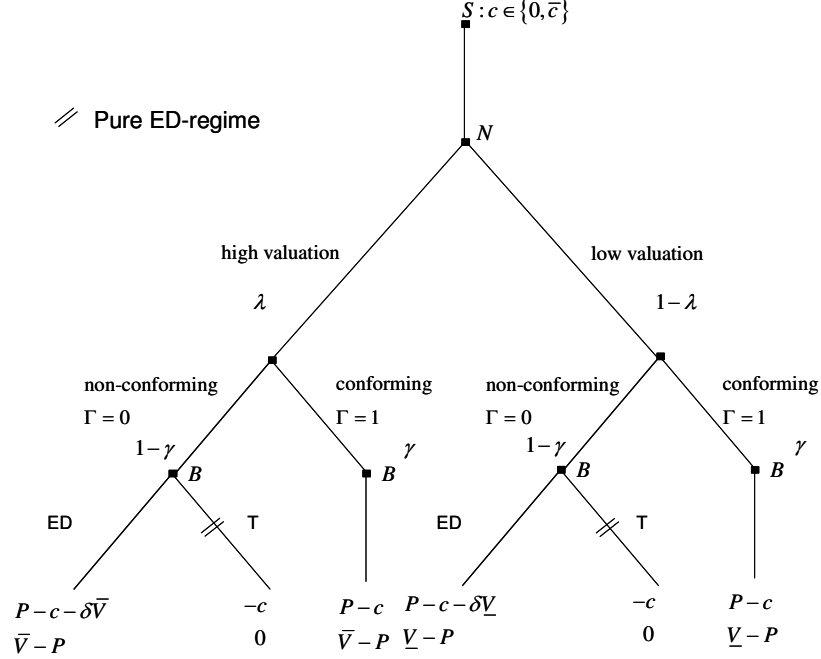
$S: c \in \{0, \overline{c}\}$

$N$

Pure ED-regime

high valuation

$\lambda$

low valuation

$1-\lambda$

non-conforming

$\Gamma = 0$

$1-\gamma$

$B$

conforming

$\Gamma = 1$

$\gamma$

$B$

non-conforming

$\Gamma = 0$

$1-\gamma$

$B$

conforming

$\Gamma = 1$

$\gamma$

$B$

ED

T

ED

T

$P-c-\delta\overline{V}$
$\overline{V}-P$

$-c$
$0$

$P-c$
$\overline{V}-P$

$P-c-\delta\underline{V}$
$\underline{V}-P$

$-c$
$0$

$P-c$
$\underline{V}-P$